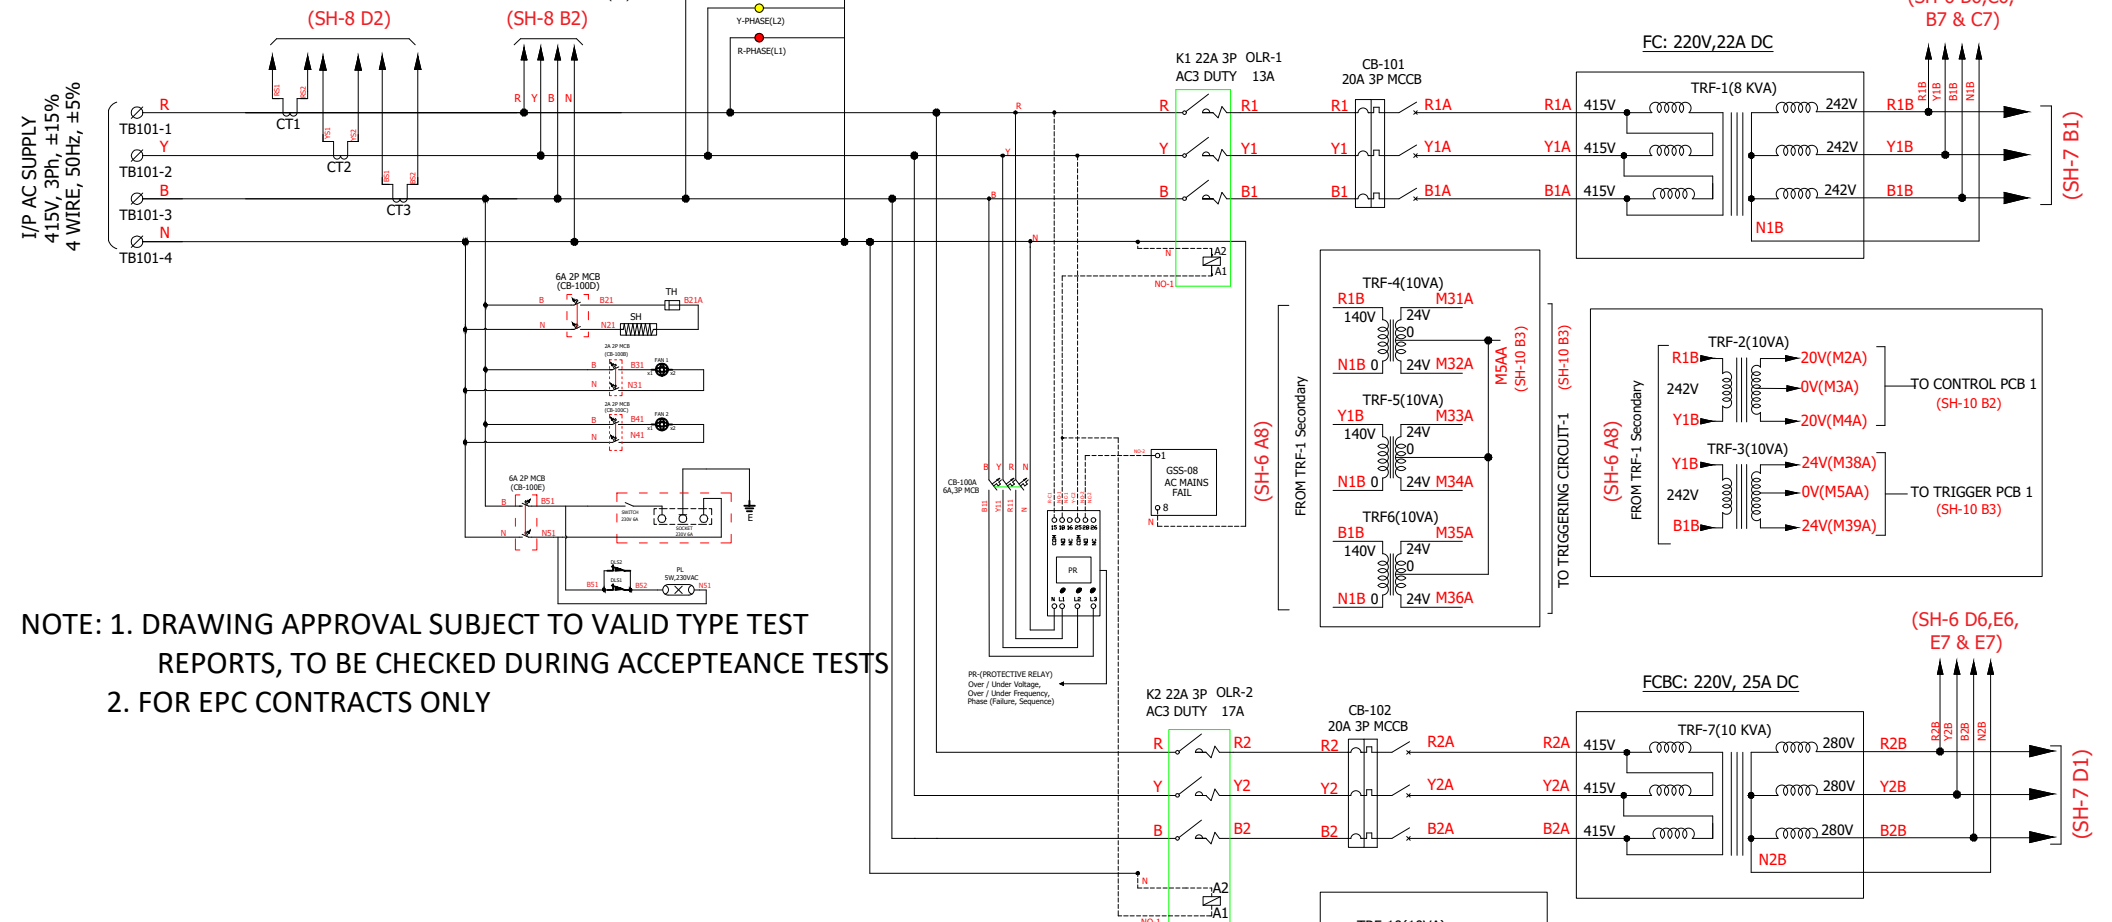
(SH-8 D2)
(SH-8 B2)
Y-PHASE(L2)
R-PHASE(L1)
B7 & C7)

I/P AC SUPPLY
415V, 3Ph, ±15%
4 WIRE, 50Hz, ±5%

R
TB101-1
Y
TB101-2
B
TB101-3
N
TB101-4
CT1
CT2
CT3
R Y B N

K1 22A 3P OLR-1
AC3 DUTY 13A
CB-101
20A 3P MCCB
FC: 220V,22A DC
TRF-1(8 KVA)
R R1 R1 R1A R1A 415V 242V R1B
Y Y1 Y1 Y1A Y1A 415V 242V Y1B
B B1 B1 B1A B1A 415V 242V B1B
N1B
R1B Y1B B1B N1B
(SH-7 B1)
N
A2
A1
NO-1

6A 2P MCB
(CB-100D)
B B21 TH B21A
N N21 SH
B B31 FAN 1
N N31
B B41 FAN 2
N N41
6A 2P MCB
(CB-100E)
B B51
N N51
SWITCH
SOCKET
E
B51 DLS B52 PL 5W,230VAC N51

CB-100A
6A,3P MCB
B Y R N
GSS-08
AC MAINS
FAIL
PR
PR-(PROTECTIVE RELAY)
Over / Under Voltage,
Over / Under Frequency,
Phase (Failure, Sequence)

(SH-6 A8)
FROM TRF-1 Secondary
TRF-4(10VA)
R1B M31A
140V 24V
0
N1B 0 24V M32A
TRF-5(10VA)
Y1B M33A
140V 24V
0
N1B 0 24V M34A
TRF6(10VA)
B1B M35A
140V 24V
0
N1B 0 24V M36A
M5AA
(SH-10 B3)
(SH-10 B3)
TO TRIGGERING CIRCUIT-1

(SH-6 A8)
FROM TRF-1 Secondary
TRF-2(10VA)
R1B 20V(M2A)
242V 0V(M3A)
Y1B 20V(M4A)
TO CONTROL PCB 1
(SH-10 B2)
TRF-3(10VA)
Y1B 24V(M38A)
242V 0V(M5AA)
B1B 24V(M39A)
TO TRIGGER PCB 1
(SH-10 B3)

NOTE: 1. DRAWING APPROVAL SUBJECT TO VALID TYPE TEST REPORTS, TO BE CHECKED DURING ACCEPTEANCE TESTS
2. FOR EPC CONTRACTS ONLY

K2 22A 3P OLR-2
AC3 DUTY 17A
CB-102
20A 3P MCCB
FCBC: 220V, 25A DC
TRF-7(10 KVA)
(SH-6 D6,E6, E7 & E7)
R R2 R2 R2A R2A 415V 280V R2B
Y Y2 Y2 Y2A Y2A 415V 280V Y2B
B B2 B2 B2A B2A 415V 280V B2B
N2B
R2B Y2B B2B N2B
(SH-7 D1)
N
A2
A1